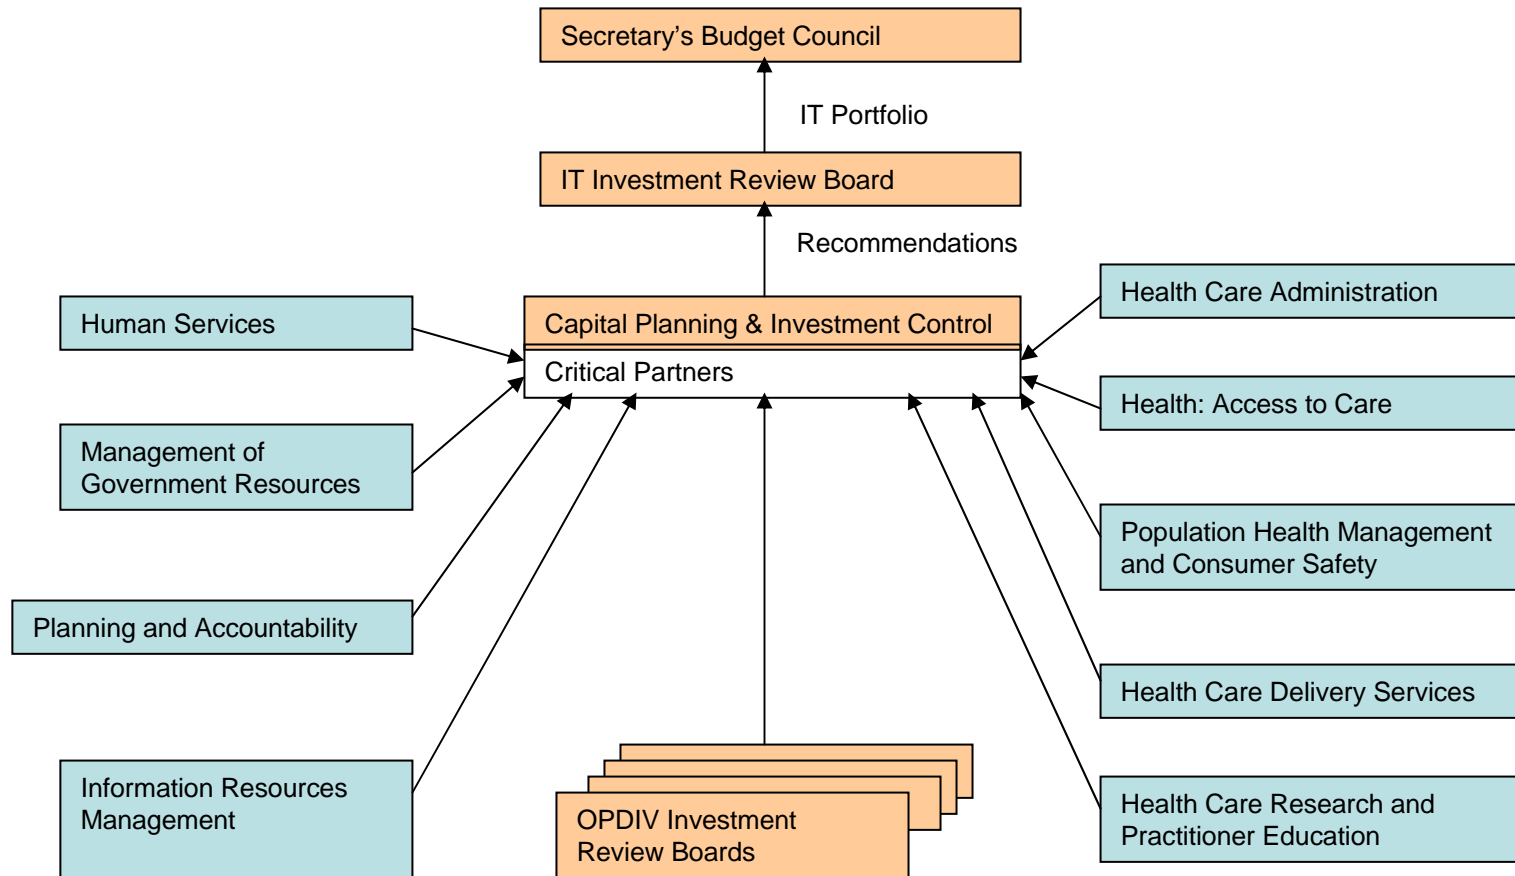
Secretary's Budget Council

IT Portfolio

IT Investment Review Board

Recommendations

Human Services

Capital Planning & Investment Control

Critical Partners

Health Care Administration

Health: Access to Care

Management of Government Resources

Population Health Management and Consumer Safety

Planning and Accountability

Health Care Delivery Services

Information Resources Management

OPDIV Investment Review Boards

Health Care Research and Practitioner Education